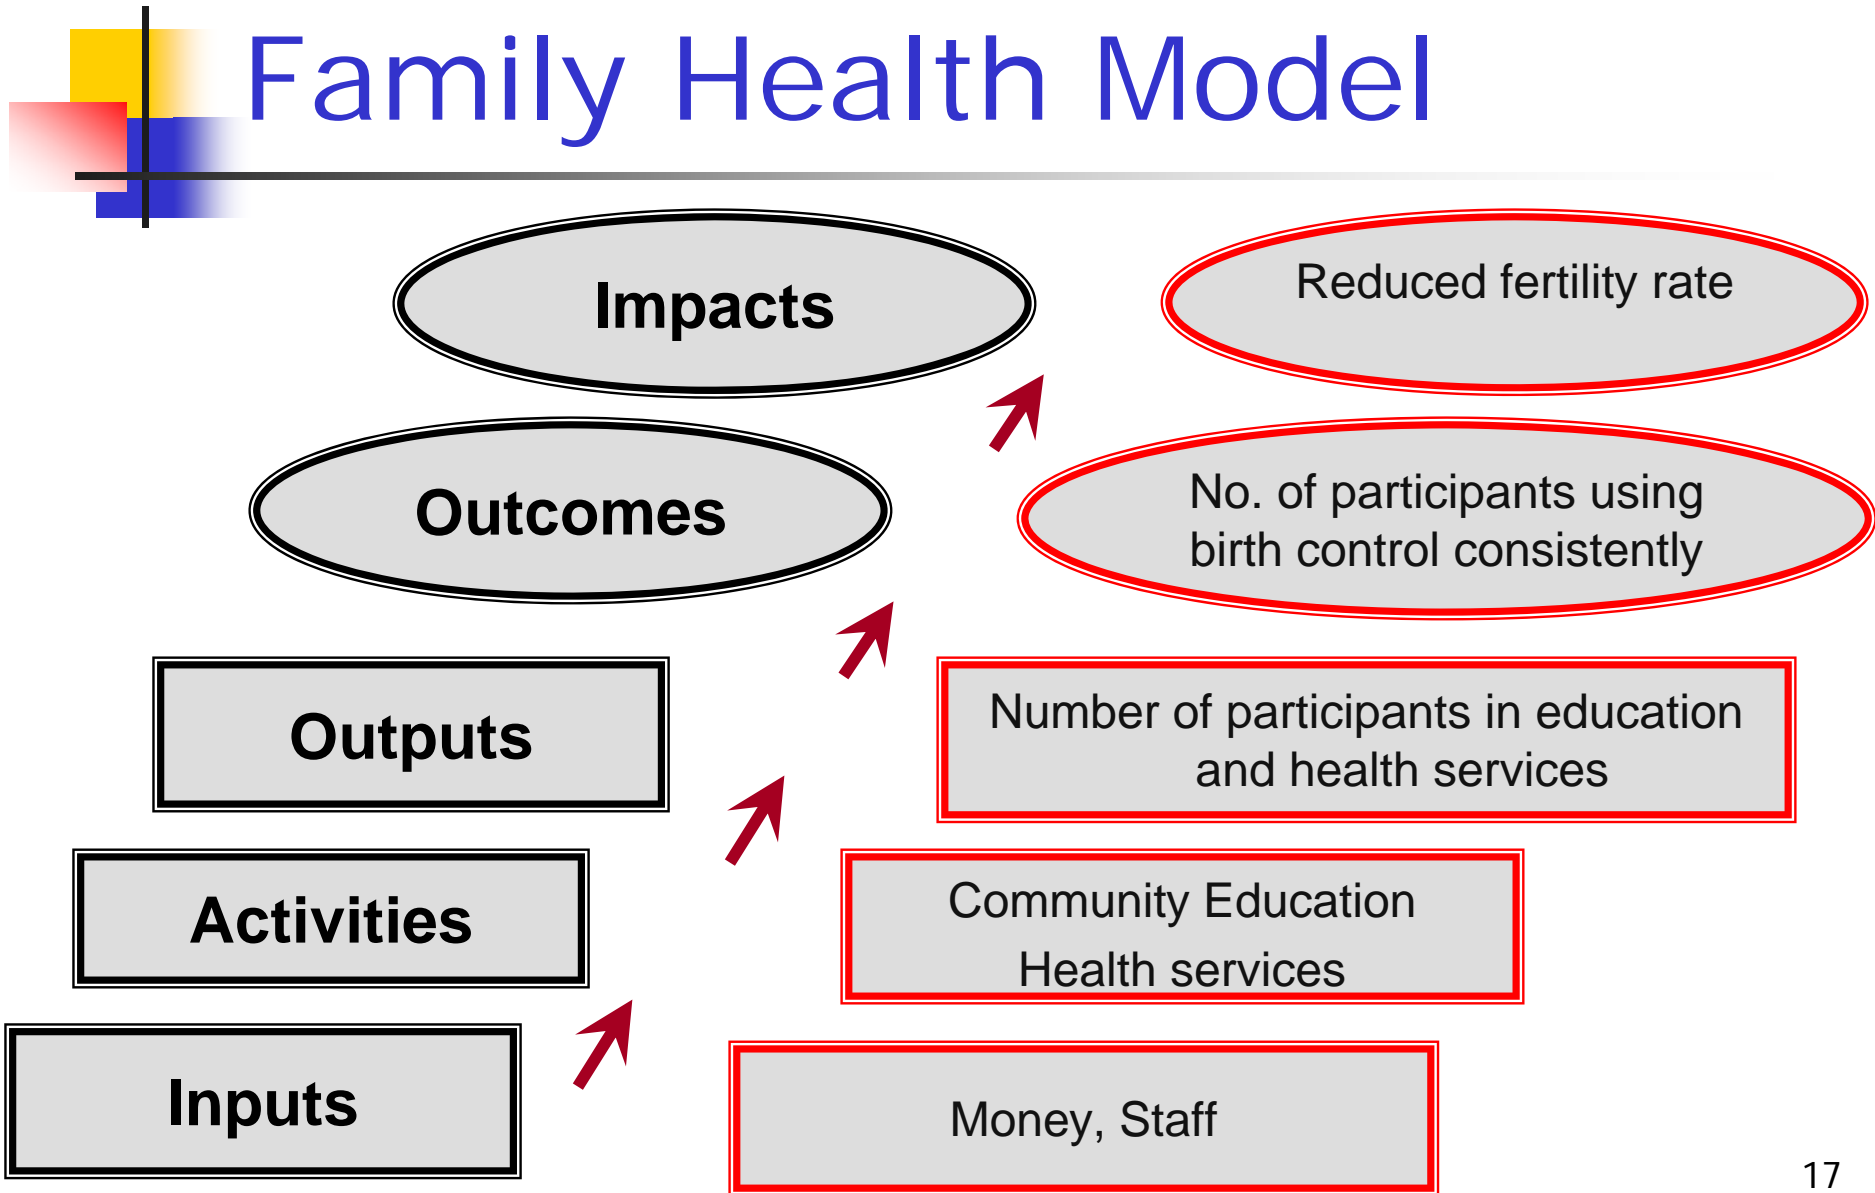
Family Health Model

Impacts

Reduced fertility rate

Outcomes

No. of participants using birth control consistently

Outputs

Number of participants in education and health services

Activities

Community Education
Health services

Inputs

Money, Staff

17